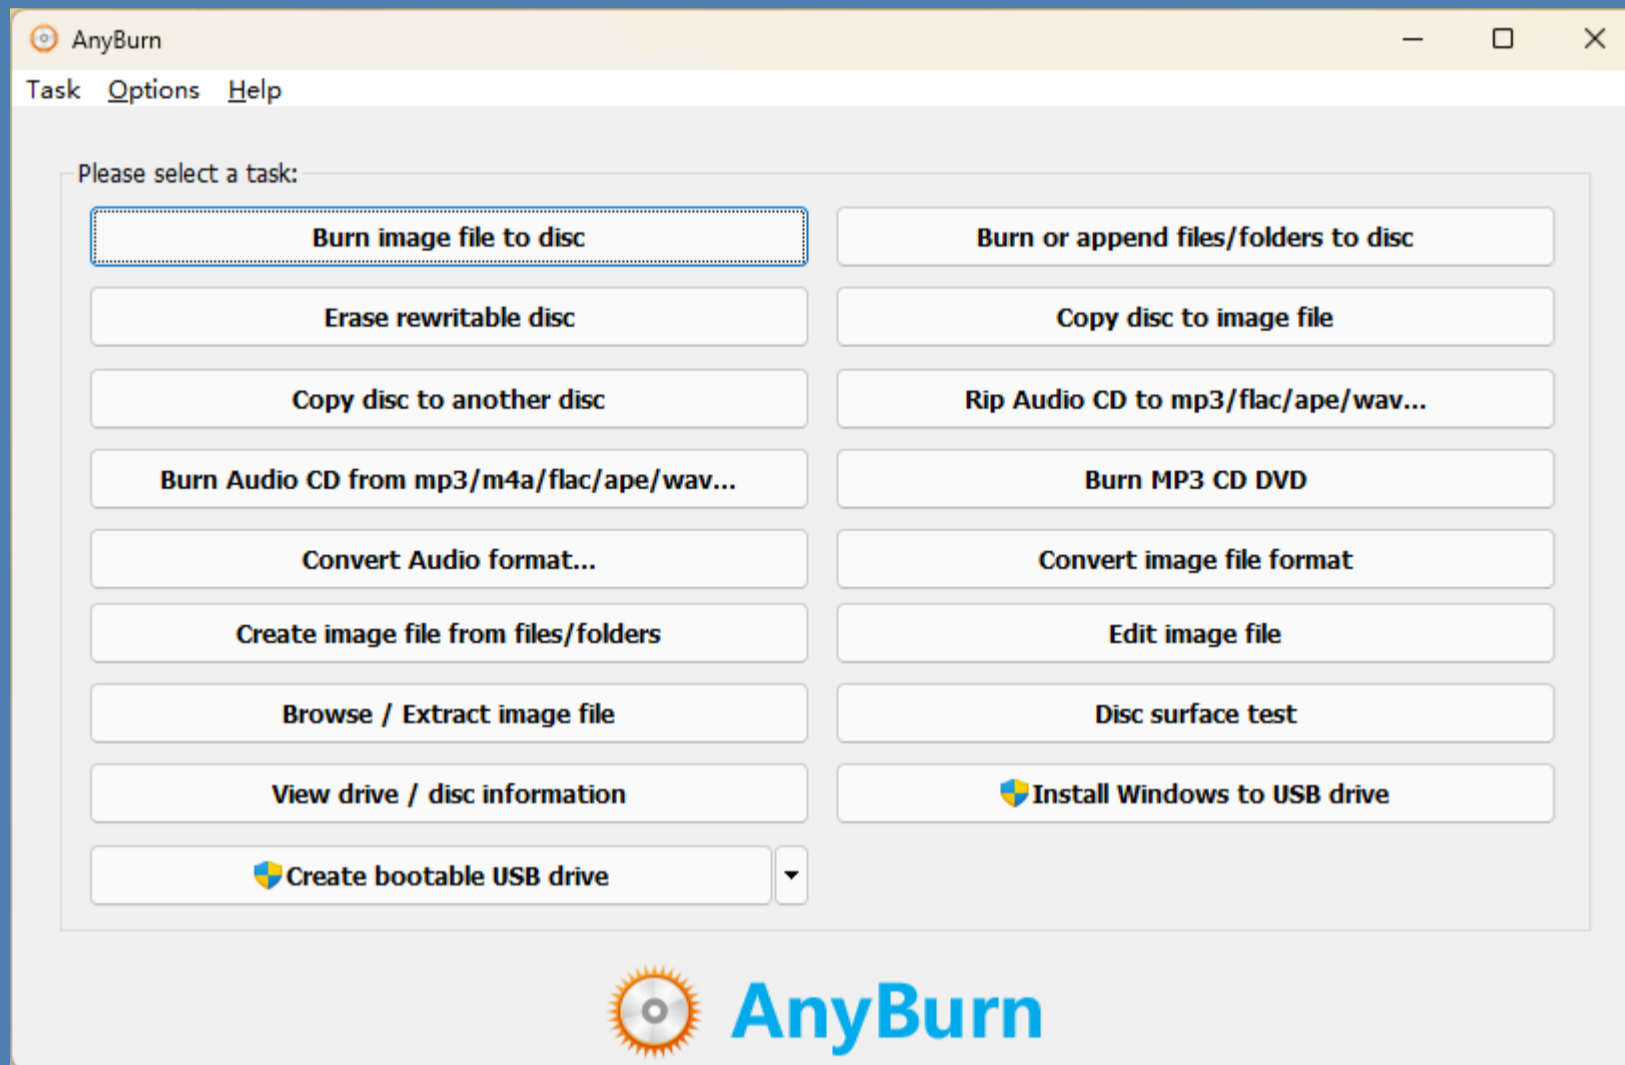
AnyBurn

Task Options Help

Please select a task:

Burn image file to disc

Burn or append files/folders to disc

Erase rewritable disc

Copy disc to image file

Copy disc to another disc

Rip Audio CD to mp3/flac/ape/wav...

Burn Audio CD from mp3/m4a/flac/ape/wav...

Burn MP3 CD DVD

Convert Audio format...

Convert image file format

Create image file from files/folders

Edit image file

Browse / Extract image file

Disc surface test

View drive / disc information

Install Windows to USB drive

Create bootable USB drive

AnyBurn